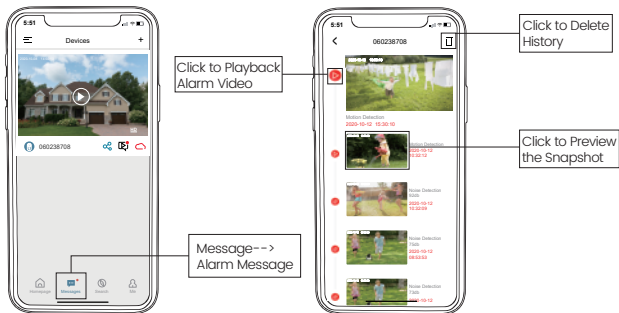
5:51

Devices

060238708

Homepage Messages Search Me

Message-->
Alarm Message

5:51

060238708

Click to Playback
Alarm Video

Motion Detection
2020-10-12 15:30:10

Motion Detection
2020-10-12
15:32:12

Noise Detection
6min
2020-10-12
15:32:29

Noise Detection
7min
2020-10-12
08:52:53

Noise Detection
7min
2020-10-12

Click to Delete
History

Click to Preview
the Snapshot